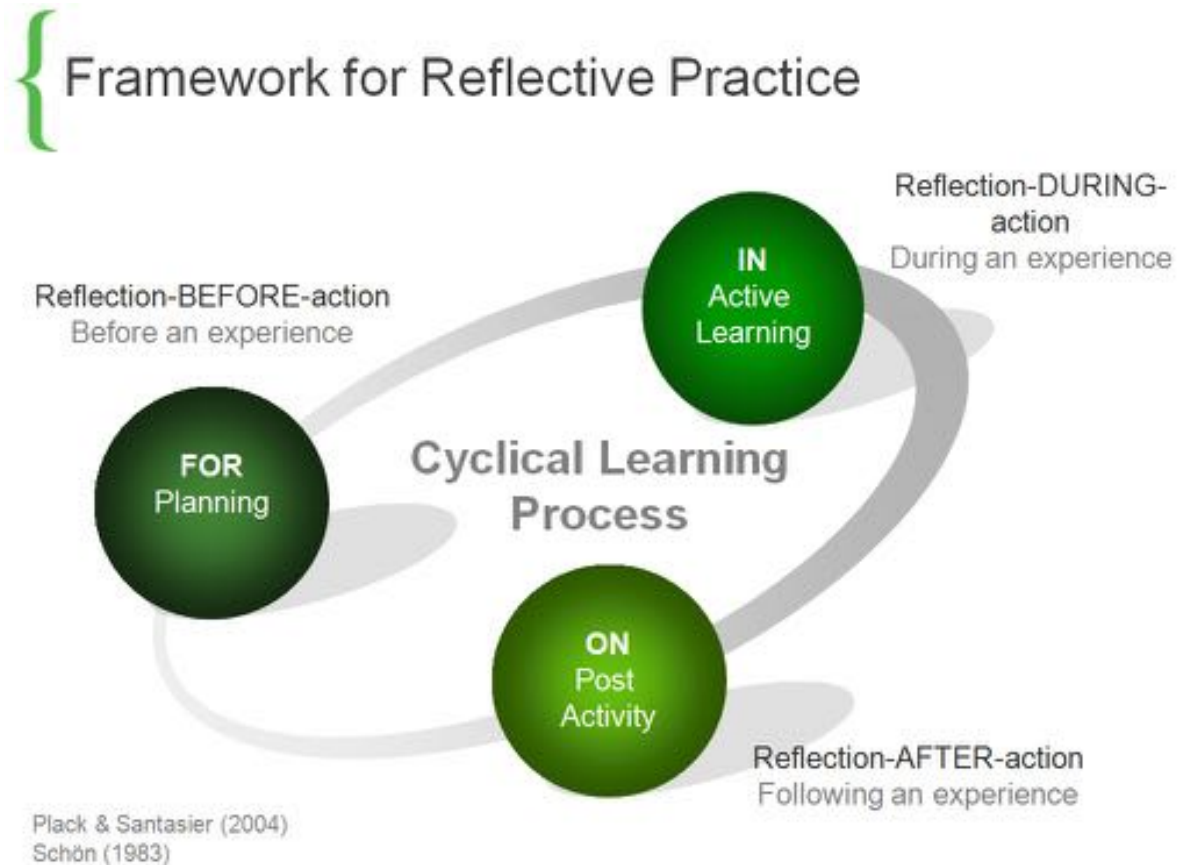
Framework for Reflective Practice

Reflection-DURING-action
During an experience

IN
Active
Learning

Reflection-BEFORE-action
Before an experience

FOR
Planning

Cyclical Learning Process

ON
Post
Activity

Reflection-AFTER-action
Following an experience

Plack & Santasier (2004)
Schön (1983)